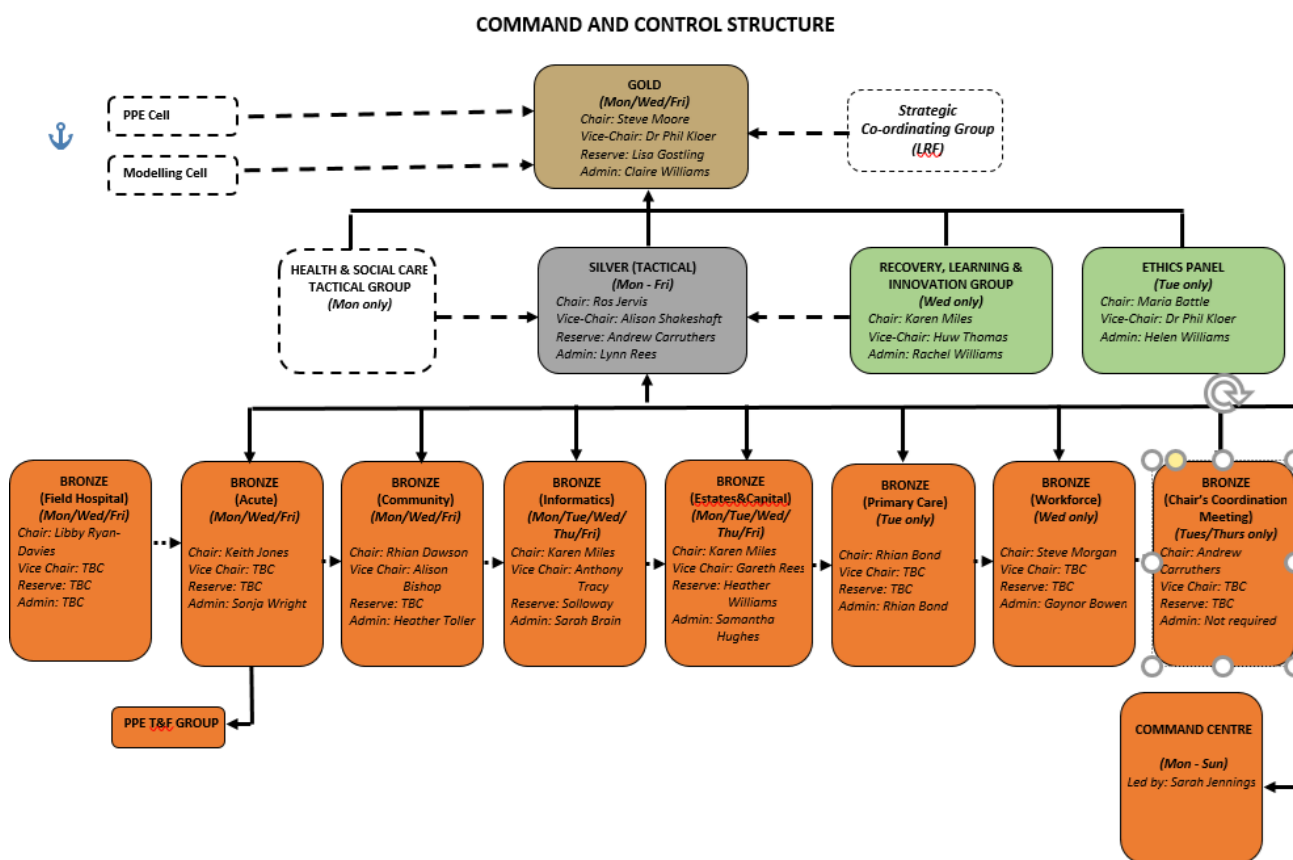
COMMAND AND CONTROL STRUCTURE

PPE Cell

Modelling Cell

GOLD
(Mon/Wed/Fri)
Chair: Steve Moore
Vice-Chair: Dr Phil Kloer
Reserve: Lisa Gostling
Admin: Claire Williams

Strategic Co-ordinating Group (LRF)

HEALTH & SOCIAL CARE TACTICAL GROUP
(Mon only)

SILVER (TACTICAL)
(Mon - Fri)
Chair: Ros Jervis
Vice-Chair: Alison Shakeshaft
Reserve: Andrew Carruthers
Admin: Lynn Rees

RECOVERY, LEARNING & INNOVATION GROUP
(Wed only)
Chair: Karen Miles
Vice-Chair: Huw Thomas
Admin: Rachel Williams

ETHICS PANEL
(Tue only)
Chair: Maria Battle
Vice-Chair: Dr Phil Kloer
Admin: Helen Williams

BRONZE
(Field Hospital)
(Mon/Wed/Fri)
Chair: Libby Ryan-Davies
Vice Chair: TBC
Reserve: TBC
Admin: TBC

BRONZE
(Acute)
(Mon/Wed/Fri)
Chair: Keith Jones
Vice Chair: TBC
Reserve: TBC
Admin: Sonja Wright

BRONZE
(Community)
(Mon/Wed/Fri)
Chair: Rhian Dawson
Vice Chair: Alison Bishop
Reserve: TBC
Admin: Heather Toller

BRONZE
(Informatics)
(Mon/Tue/Wed/Thu/Fri)
Chair: Karen Miles
Vice Chair: Anthony Tracy
Reserve: Solloway
Admin: Sarah Brain

BRONZE
(Estates&Capital)
(Mon/Tue/Wed/Thu/Fri)
Chair: Karen Miles
Vice Chair: Gareth Rees
Reserve: Heather Williams
Admin: Samantha Hughes

BRONZE
(Primary Care)
(Tue only)
Chair: Rhian Bond
Vice Chair: TBC
Reserve: TBC
Admin: Rhian Bond

BRONZE
(Workforce)
(Wed only)
Chair: Steve Morgan
Vice Chair: TBC
Reserve: TBC
Admin: Gaynor Bowen

BRONZE
(Chair's Coordination Meeting)
(Tues/Thurs only)
Chair: Andrew Carruthers
Vice Chair: TBC
Reserve: TBC
Admin: Not required

PPE T&F GROUP

COMMAND CENTRE
(Mon - Sun)
Led by: Sarah Jennings